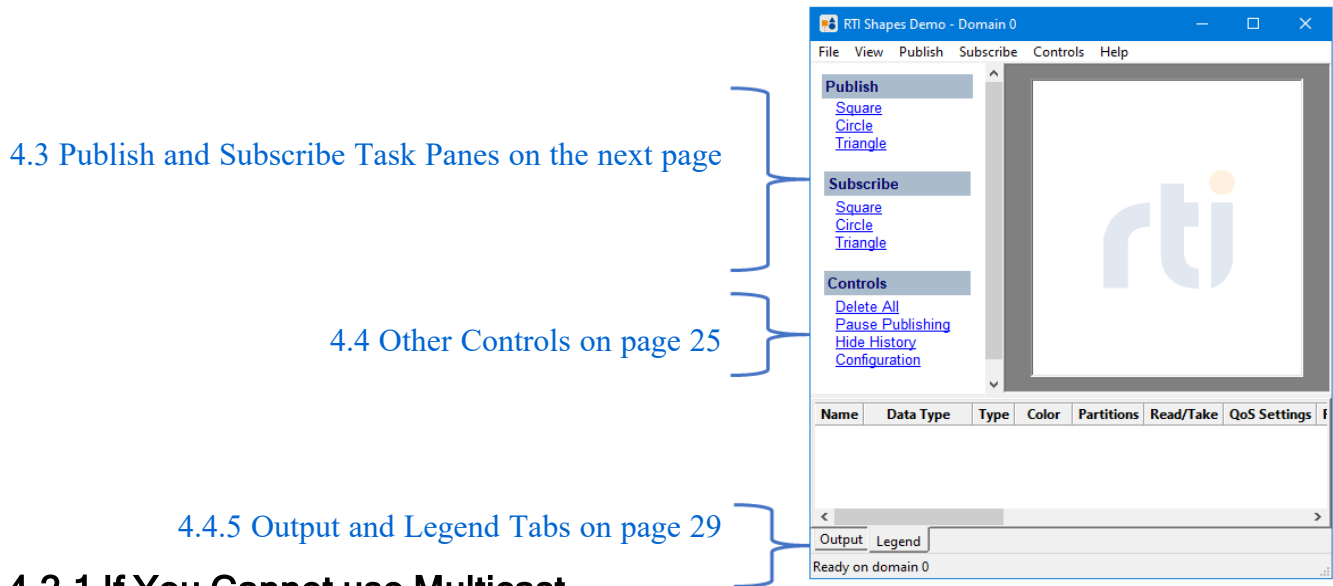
4.3 Publish and Subscribe Task Panes on the next page

4.4 Other Controls on page 25

4.4.5 Output and Legend Tabs on page 29

RTI Shapes Demo - Domain 0

File View Publish Subscribe Controls Help

Publish
Square
Circle
Triangle

Subscribe
Square
Circle
Triangle

Controls
Delete All
Pause Publishing
Hide History
Configuration

rti

| Name | Data Type | Type | Color | Partitions | Read/Take | QoS Settings | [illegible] |
|---|---|---|---|---|---|---|---|

Output Legend

Ready on domain 0

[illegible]